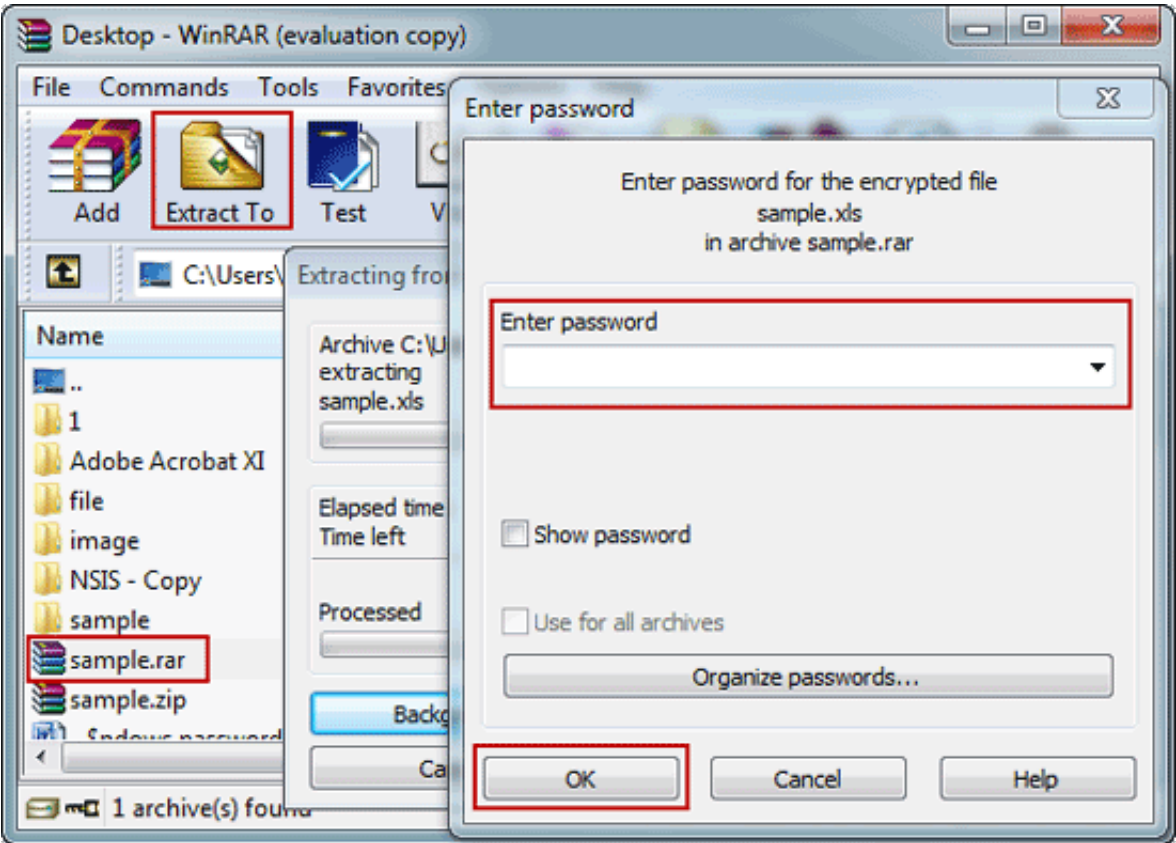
Desktop - WinRAR (evaluation copy)

File Commands Tools Favorites

Add Extract To Test V

C:\Users\

Name
..
1
Adobe Acrobat XI
file
image
NSIS - Copy
sample
sample.rar
sample.zip
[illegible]

1 archive(s) found

Extracting fro

Archive C:\U
extracting
sample.xls

Elapsed time
Time left

Processed

Backg

Ca

Enter password

Enter password for the encrypted file
sample.xls
in archive sample.rar

Enter password

Show password

Use for all archives

Organize passwords...

OK Cancel Help